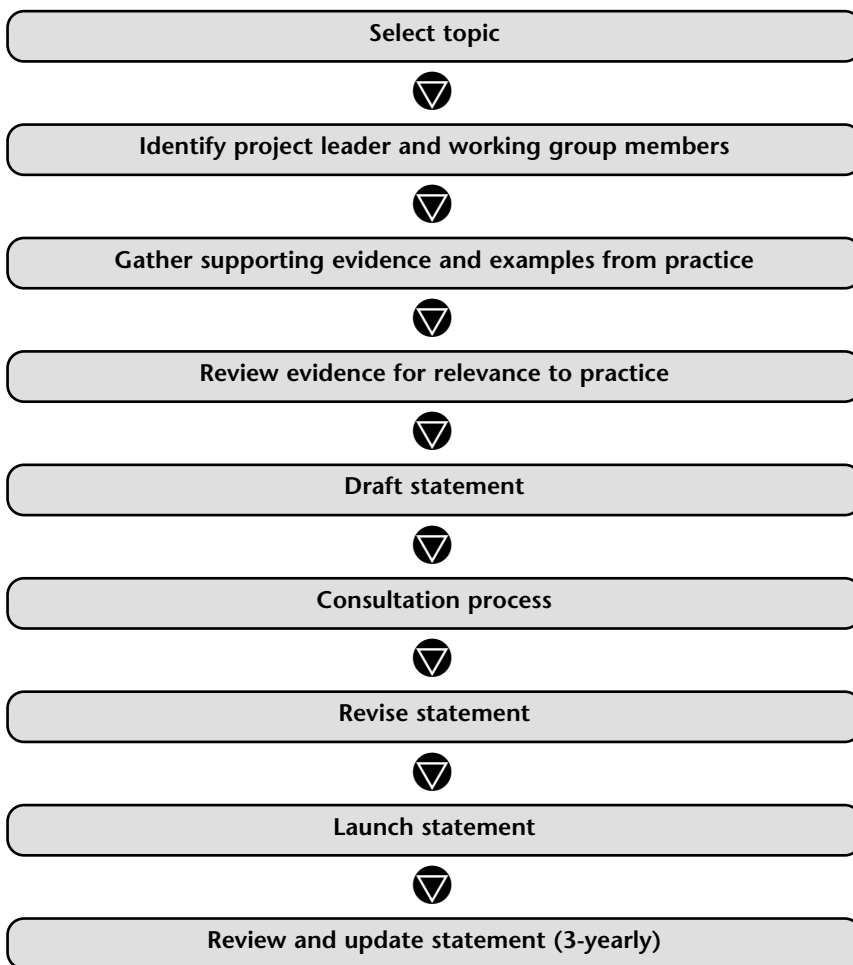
Select topic

Identify project leader and working group members

Gather supporting evidence and examples from practice

Review evidence for relevance to practice

Draft statement

Consultation process

Revise statement

Launch statement

Review and update statement (3-yearly)